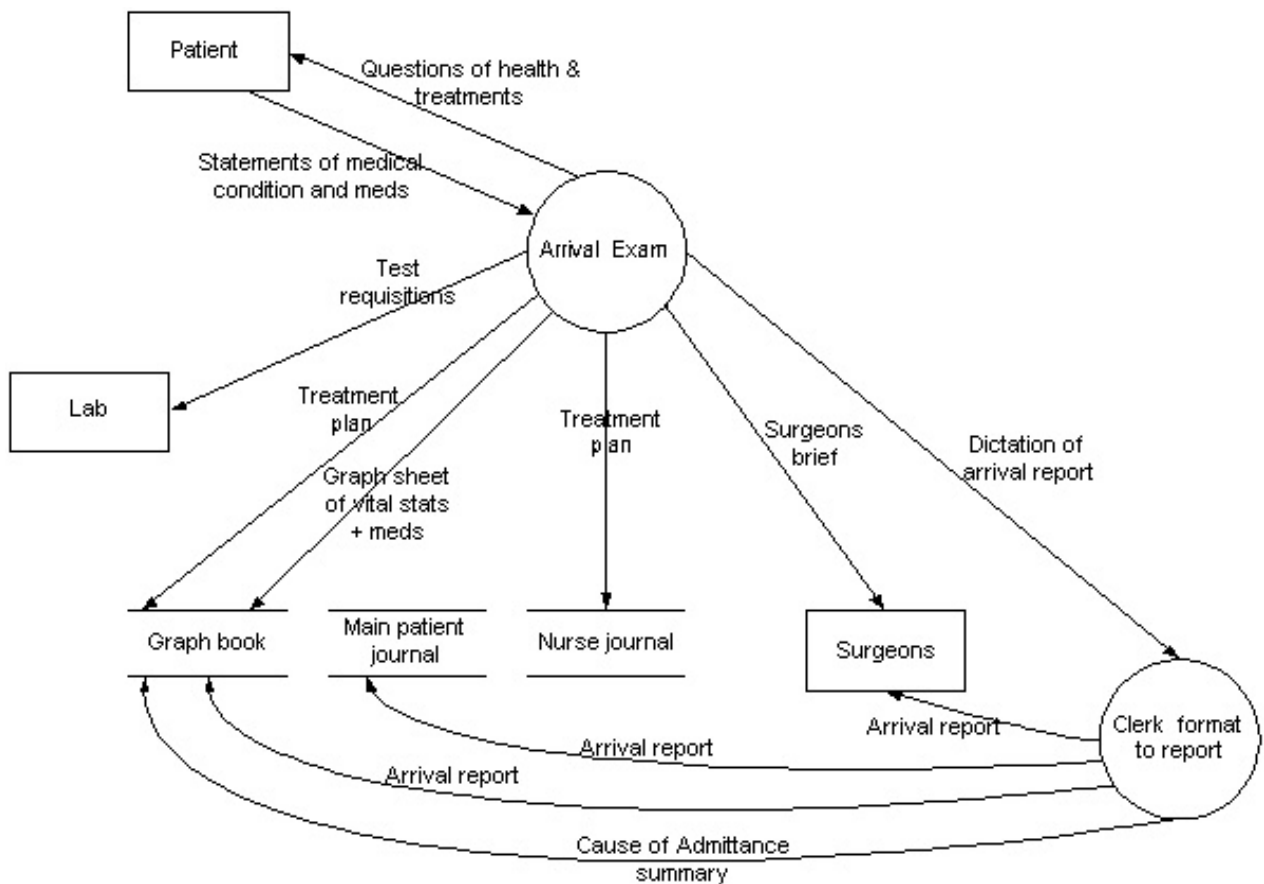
Patient

Questions of health & treatments

Statements of medical condition and meds

Arrival Exam

Test requisitions

Lab

Treatment plan

Graph sheet of vital stats + meds

Treatment plan

Surgeons brief

Dictation of arrival report

Graph book

Main patient journal

Nurse journal

Surgeons

Arrival report

Clerk format to report

Arrival report

Arrival report

Cause of Admittance summary